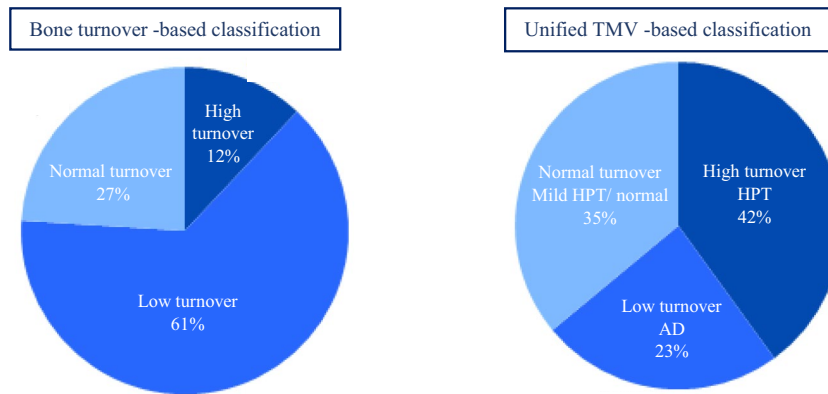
Bone turnover -based classification

High turnover 12%

Normal turnover 27%

Low turnover 61%

Unified TMV -based classification

Normal turnover Mild HPT/ normal 35%

High turnover HPT 42%

Low turnover AD 23%